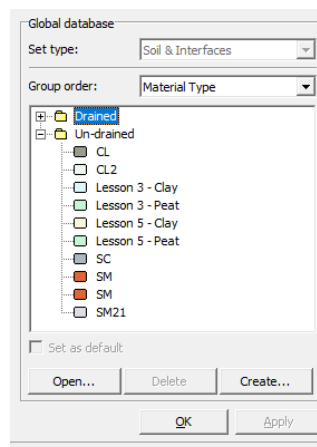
Global database

Set type: Soil & Interfaces

Group order: Material Type

Drained
Un-drained
CL
CL2
Lesson 3 - Clay
Lesson 3 - Peat
Lesson 5 - Clay
Lesson 5 - Peat
SC
SM
SM
SM21

Set as default

Open...
Delete
Create...

OK
Apply